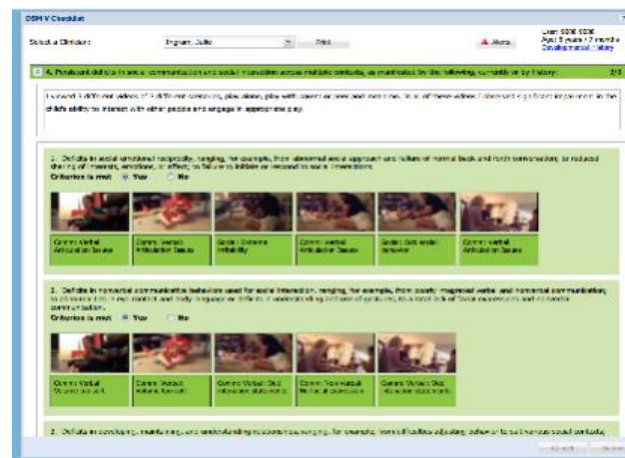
DSM V Checklist

Select a Clinician: Ingram, Julie Print

Alerts

Liam 5036 5036
Age: 5 years 7 months
Developmental History

A. Persistent deficits in social communication and social interaction across multiple contexts, as manifested by the following, currently or by history: 2/3

I viewed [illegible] different videos of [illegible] interacting, play alone, play with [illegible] and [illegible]. In all of these videos I observed significant impairment in the child's ability to interact with other people and engage in appropriate play.

1. Deficits in social-emotional reciprocity, ranging, for example, from abnormal social approach and failure of normal back-and-forth conversation; to reduced sharing of interests, emotions, or affect; to failure to initiate or respond to social interactions.
Criterion is met: Yes No

Comm: Verbal Articulation Issues | Comm: Verbal Articulation Issues | Social: Extreme Irritability | Comm: Verbal Articulation Issues | Social: Odd social behavior | Comm: Verbal Articulation Issues

2. Deficits in nonverbal communicative behaviors used for social interaction, ranging, for example, from poorly integrated verbal and nonverbal communication; to abnormalities in eye contact and body language or deficits in understanding and use of gestures; to a total lack of facial expressions and nonverbal communication.
Criterion is met: Yes No

Comm: Verbal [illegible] | Comm: Verbal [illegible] | Comm: Verbal: Odd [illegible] statements | Comm: Non-Verbal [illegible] | Comm: Verbal: Odd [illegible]

3. Deficits in developing, maintaining, and understanding relationships, ranging, for example, from difficulties adjusting behavior to suit various social contexts;